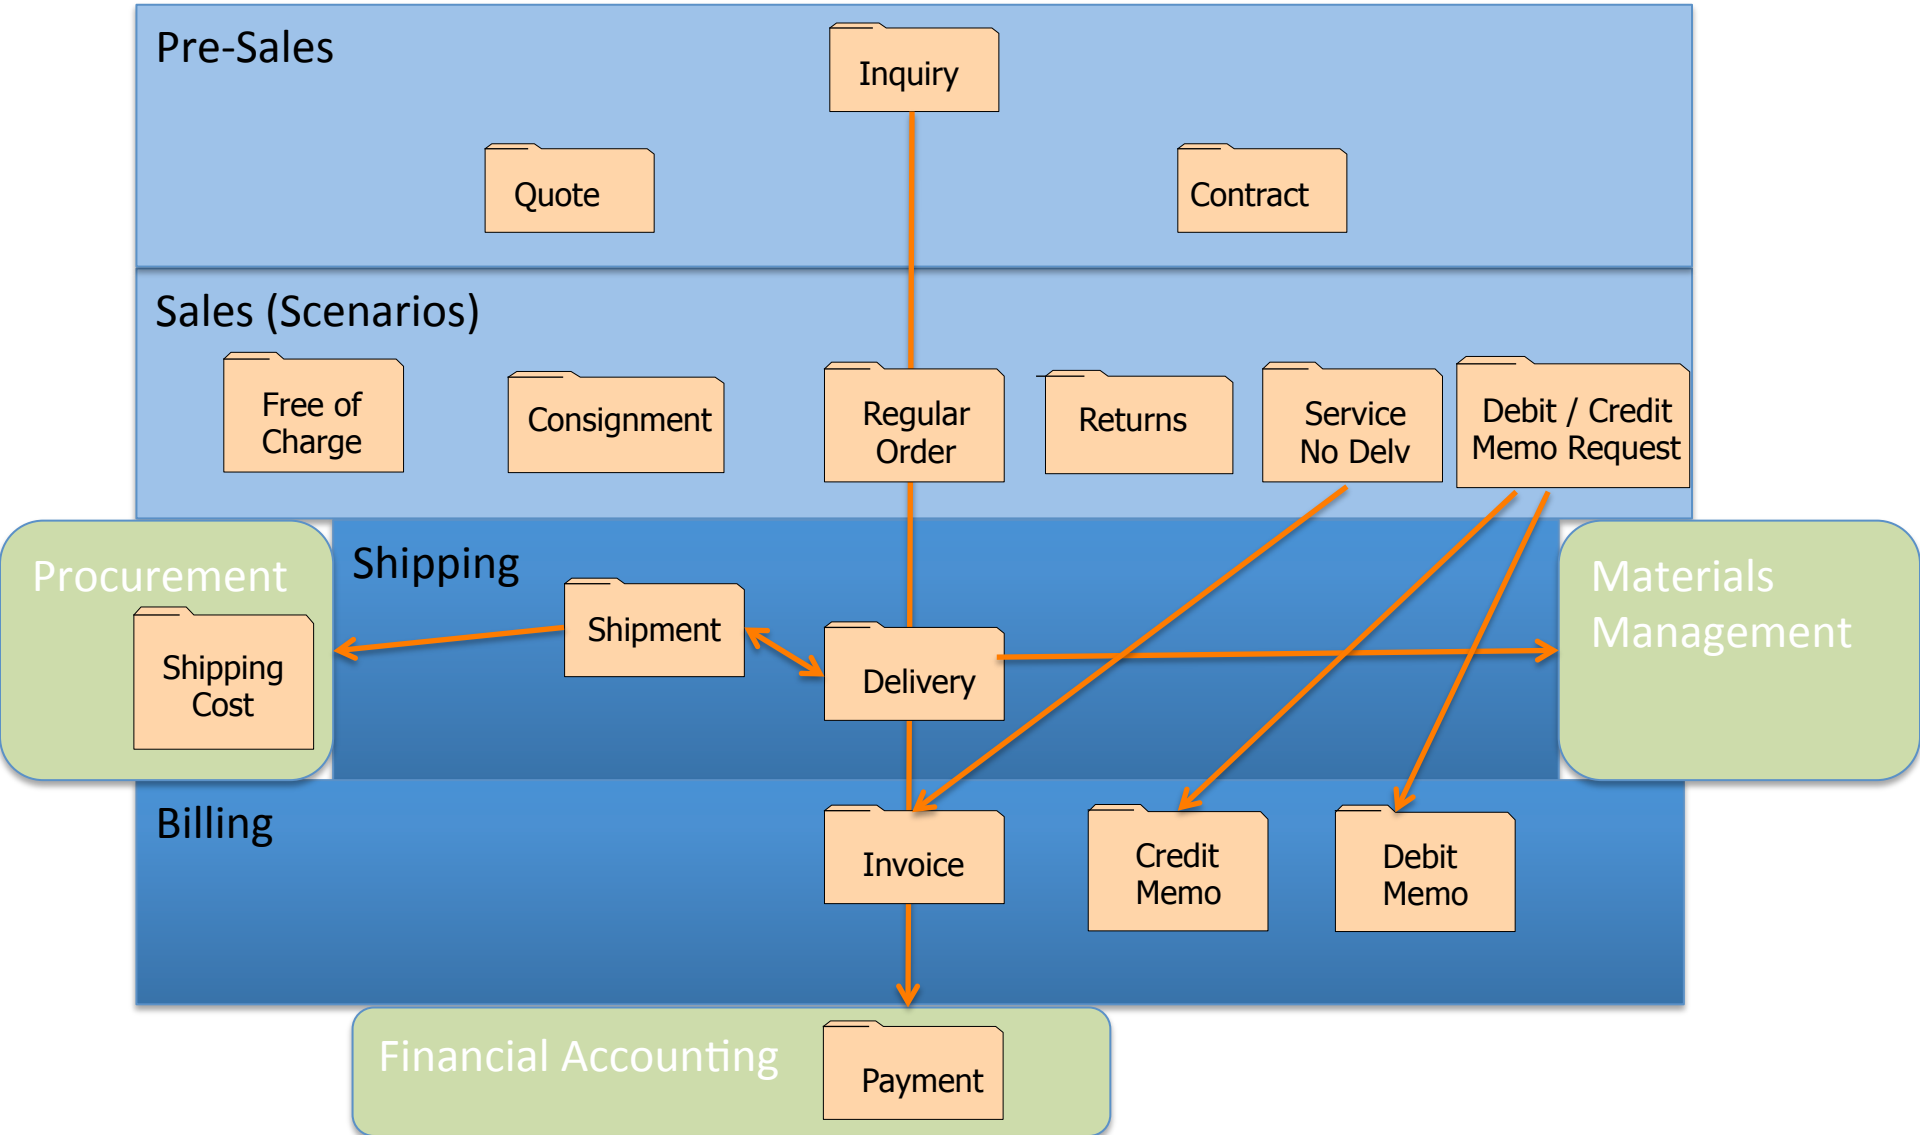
Pre-Sales

Inquiry

Quote

Contract

Sales (Scenarios)

Free of Charge

Consignment

Regular Order

Returns

Service No Delv

Debit / Credit Memo Request

Procurement

Shipping Cost

Shipping

Shipment

Delivery

Materials Management

Billing

Invoice

Credit Memo

Debit Memo

Financial Accounting

Payment